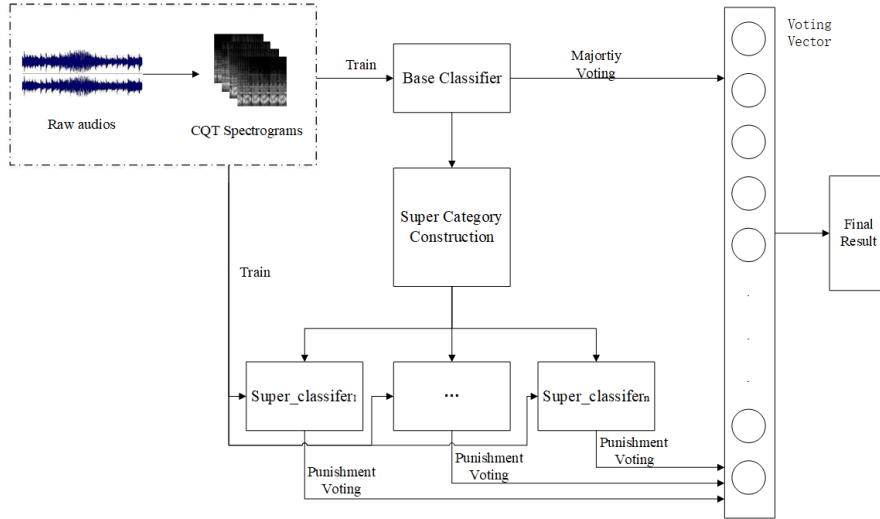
Raw audios

CQT Spectrograms

Train

Base Classifier

Majortiy Voting

Voting Vector

Super Category Construction

Final Result

Train

Super_classifer$_1$

...

Super_classifer$_n$

Punishment Voting

Punishment Voting

Punishment Voting